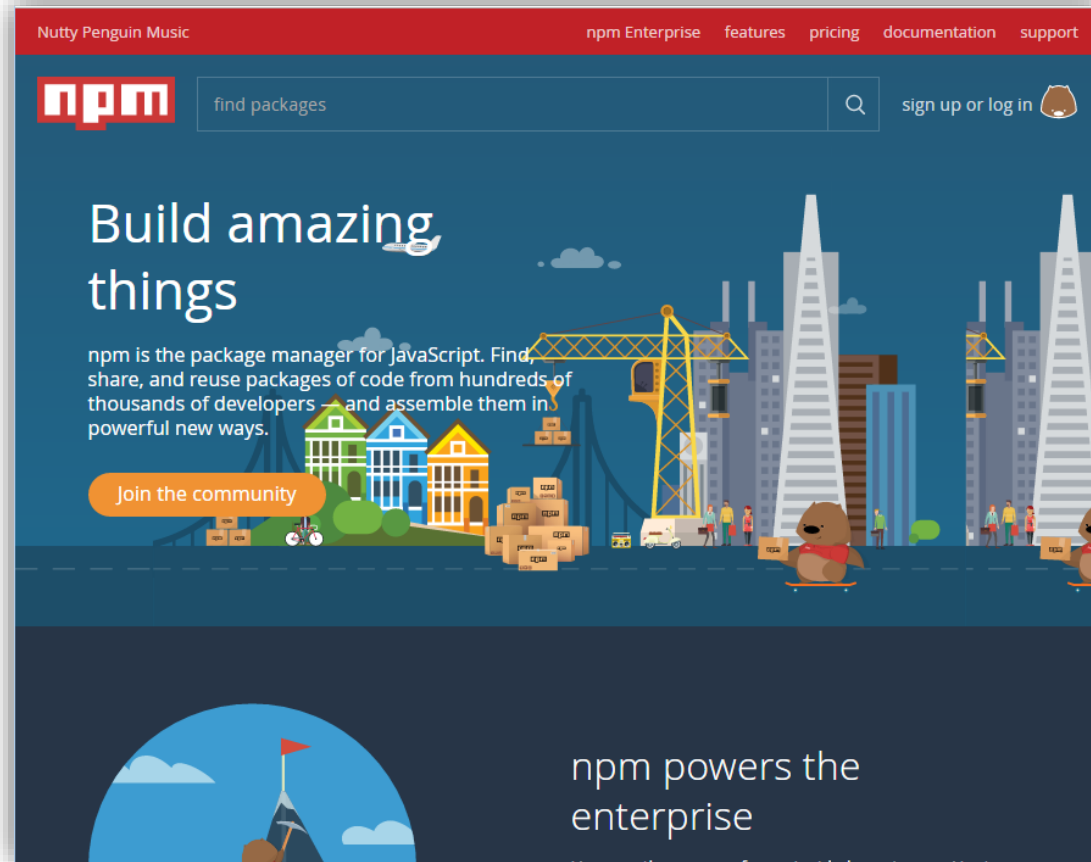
Nutty Penguin Music

npm Enterprise features pricing documentation support

npm

find packages

sign up or log in

Build amazing things

npm is the package manager for JavaScript. Find, share, and reuse packages of code from hundreds of thousands of developers — and assemble them in powerful new ways.

Join the community

npm powers the enterprise